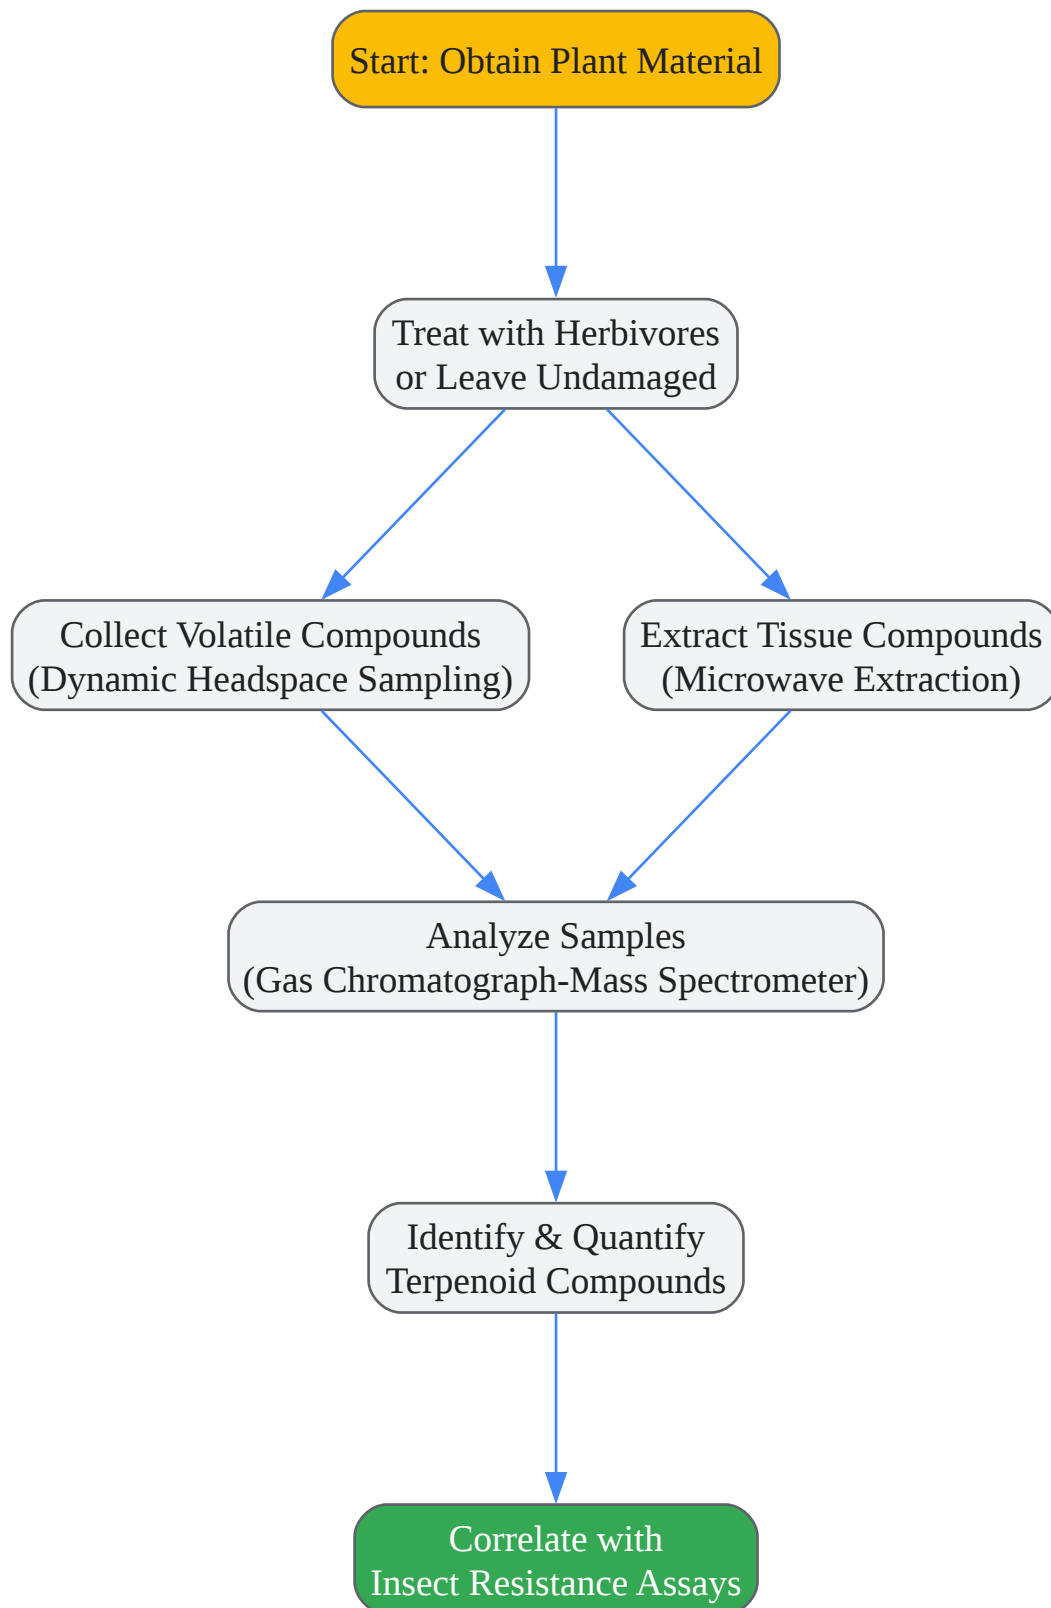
Start: Obtain Plant Material

Treat with Herbivores or Leave Undamaged

Collect Volatile Compounds (Dynamic Headspace Sampling)

Extract Tissue Compounds (Microwave Extraction)

Analyze Samples (Gas Chromatograph-Mass Spectrometer)

Identify & Quantify Terpenoid Compounds

Correlate with Insect Resistance Assays